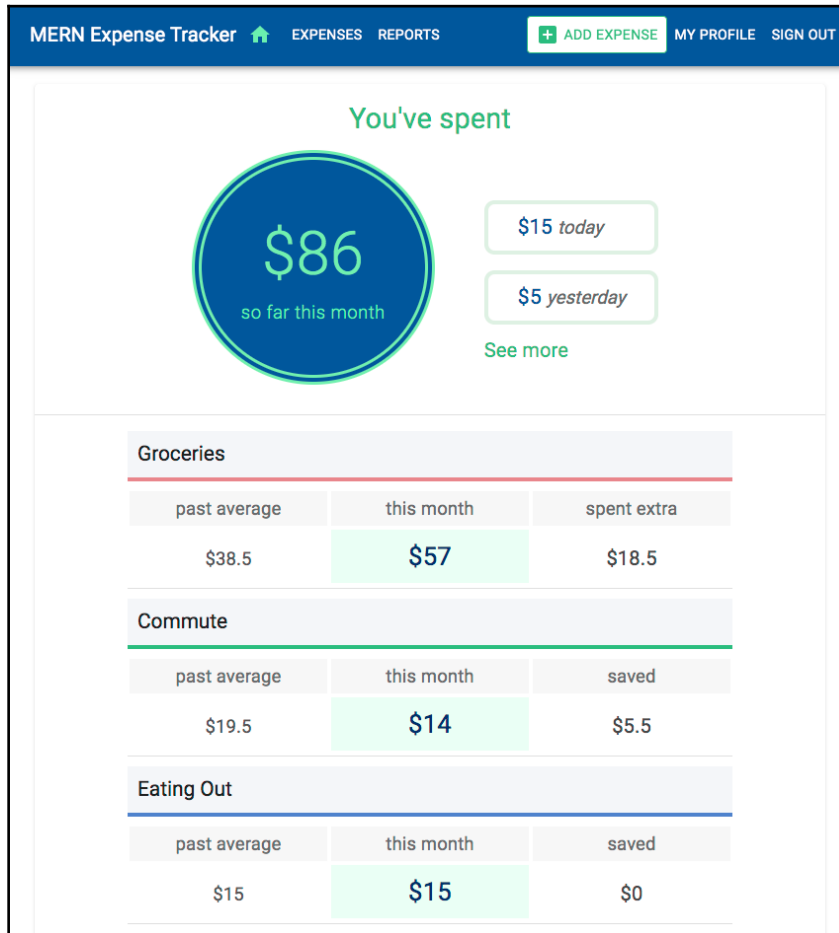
MERN Expense Tracker EXPENSES REPORTS ADD EXPENSE MY PROFILE SIGN OUT

You've spent

$86
so far this month

$15 today

$5 yesterday

See more

Groceries

| past average | this month | spent extra |
|---|---|---|
| $38.5 | $57 | $18.5 |

Commute

| past average | this month | saved |
|---|---|---|
| $19.5 | $14 | $5.5 |

Eating Out

| past average | this month | saved |
|---|---|---|
| $15 | $15 | $0 |